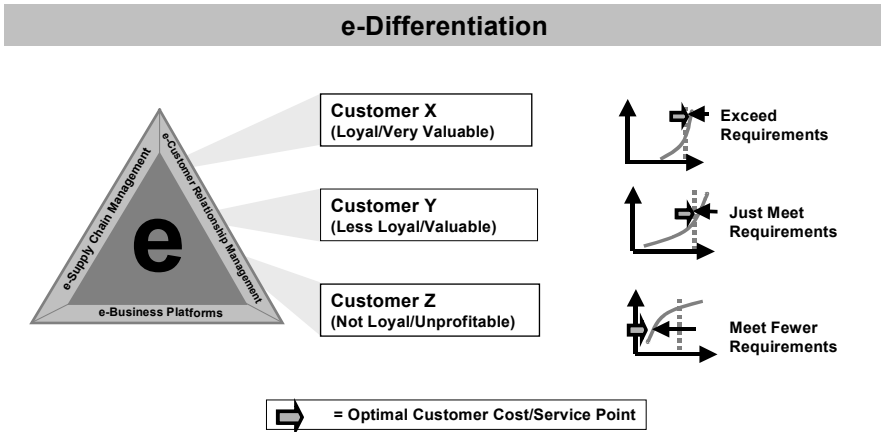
e-Differentiation

e-Supply Chain Management

e-Customer Relationship Management

e

e-Business Platforms

Customer X
(Loyal/Very Valuable)

Customer Y
(Less Loyal/Valuable)

Customer Z
(Not Loyal/Unprofitable)

Exceed Requirements

Just Meet Requirements

Meet Fewer Requirements

= Optimal Customer Cost/Service Point